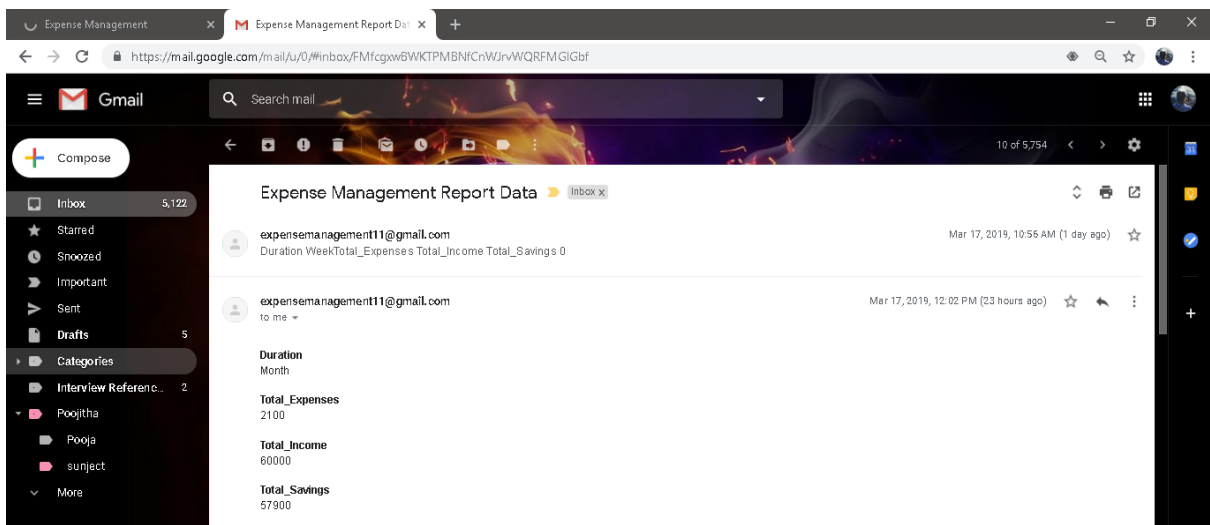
Expense Management ×
Expense Management Report Dat ×
+

https://mail.google.com/mail/u/0/#inbox/FMfcgxwBWKTPMBNfCnWJrvWQRFMGlGbf

Gmail
Search mail

Compose
Inbox 5,122
Starred
Snoozed
Important
Sent
Drafts 5
Categories
Interview Referenc... 2
Poojitha
Pooja
sunject
More

10 of 5,754

Expense Management Report Data
Inbox ×

expensemanagement11@gmail.com
Duration WeekTotal_Expenses Total_Income Total_Savings 0
Mar 17, 2019, 10:56 AM (1 day ago)

expensemanagement11@gmail.com
to me
Mar 17, 2019, 12:02 PM (23 hours ago)

Duration
Month

Total_Expenses
2100

Total_Income
60000

Total_Savings
57900